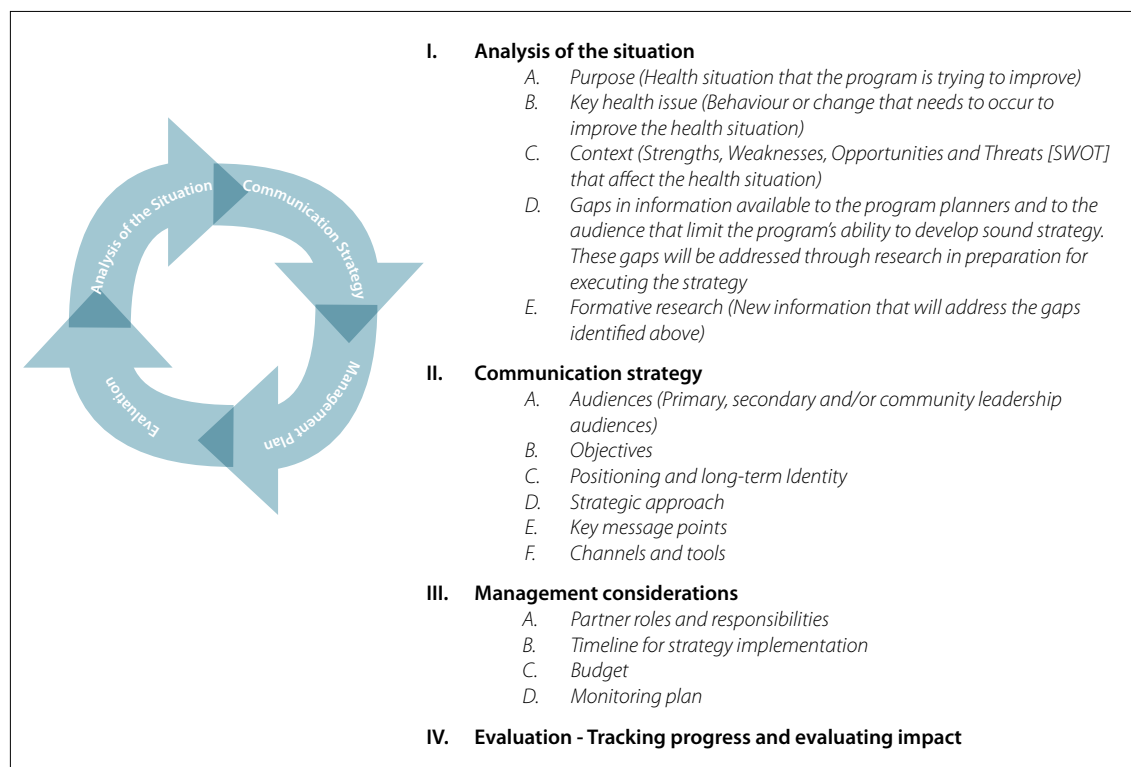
Analysis of the Situation
Communication Strategy
Management Plan
Evaluation

I. Analysis of the situation
A. Purpose (Health situation that the program is trying to improve)
B. Key health issue (Behaviour or change that needs to occur to improve the health situation)
C. Context (Strengths, Weaknesses, Opportunities and Threats [SWOT] that affect the health situation)
D. Gaps in information available to the program planners and to the audience that limit the program's ability to develop sound strategy. These gaps will be addressed through research in preparation for executing the strategy
E. Formative research (New information that will address the gaps identified above)

II. Communication strategy
A. Audiences (Primary, secondary and/or community leadership audiences)
B. Objectives
C. Positioning and long-term Identity
D. Strategic approach
E. Key message points
F. Channels and tools

III. Management considerations
A. Partner roles and responsibilities
B. Timeline for strategy implementation
C. Budget
D. Monitoring plan

IV. Evaluation - Tracking progress and evaluating impact